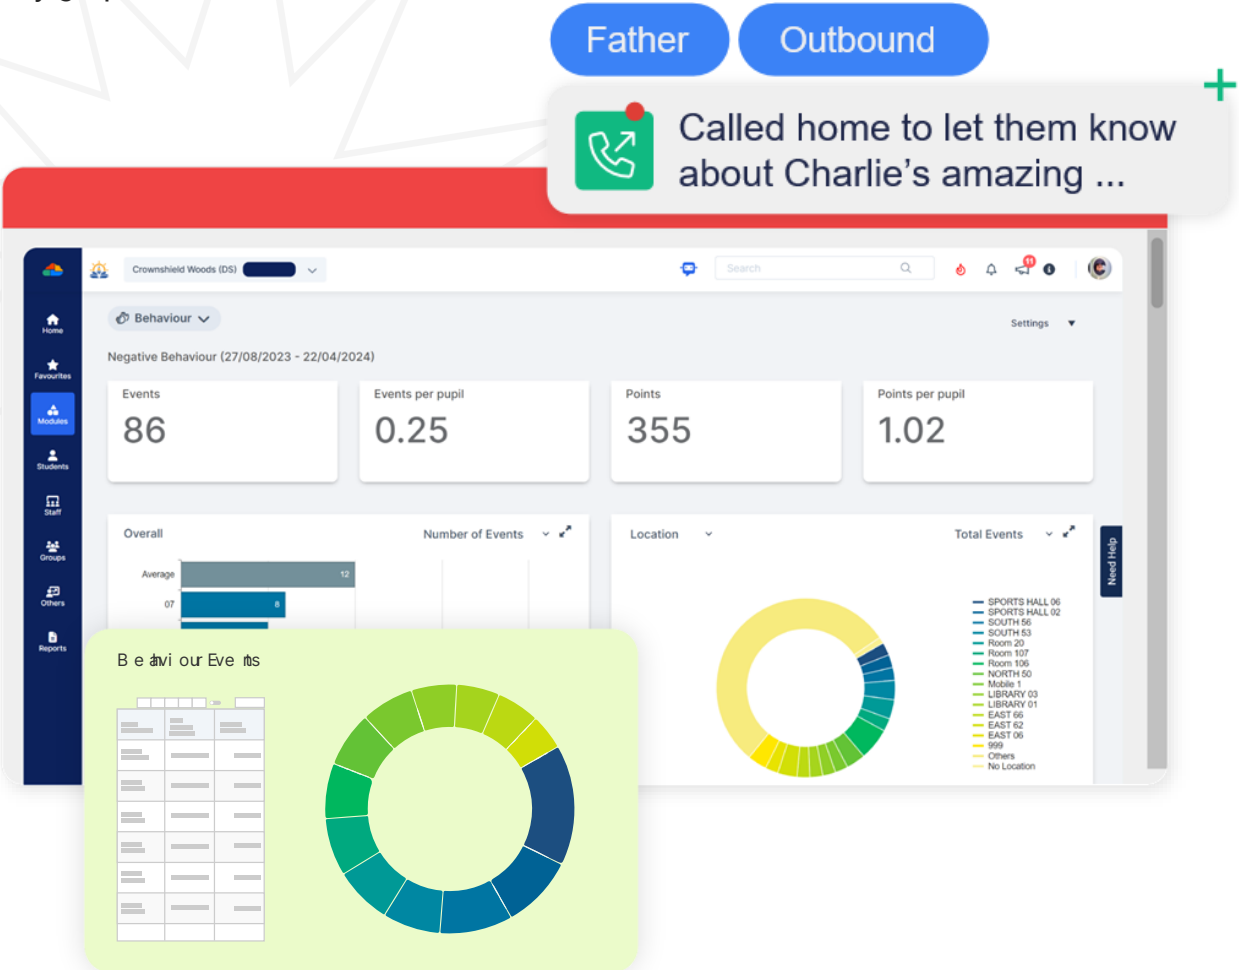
Father Outbound

Called home to let them know about Charlie's amazing ...

Crownshield Woods (DS)

Search

Home
Favourites
Modules
Students
Staff
Groups
Others
Reports

Behaviour

Settings

Negative Behaviour (27/08/2023 - 22/04/2024)

| Events | Events per pupil | Points | Points per pupil |
|---|---|---|---|
| 86 | 0.25 | 355 | 1.02 |

Overall

Number of Events

Average 12

07 8

Location

Total Events

Need Help

SPORTS HALL 06
SPORTS HALL 02
SOUTH 56
SOUTH 53
Room 20
Room 107
Room 106
NORTH 50
Mobile 1
LIBRARY 03
LIBRARY 01
EAST 66
EAST 62
EAST 06
999
Others
No Location

Behaviour Events